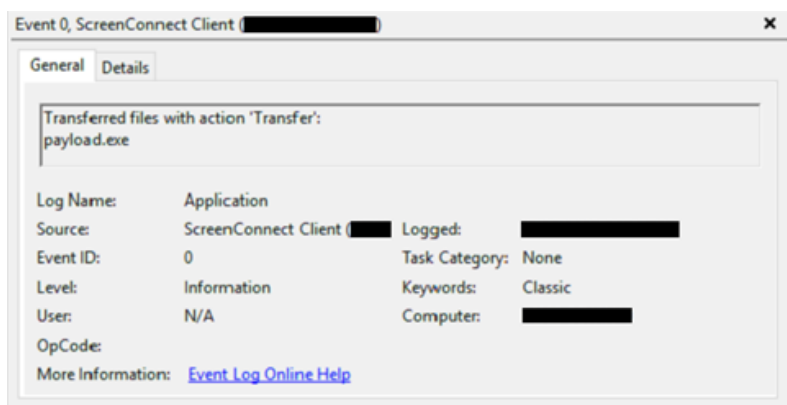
Event 0, ScreenConnect Client ([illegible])

General Details

Transferred files with action 'Transfer':
payload.exe

| | | | |
|---|---|---|---|
| Log Name: | Application | | |
| Source: | ScreenConnect Client ([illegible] | Logged: | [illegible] |
| Event ID: | 0 | Task Category: | None |
| Level: | Information | Keywords: | Classic |
| User: | N/A | Computer: | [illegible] |
| OpCode: | | | |
| More Information: | Event Log Online Help | | |